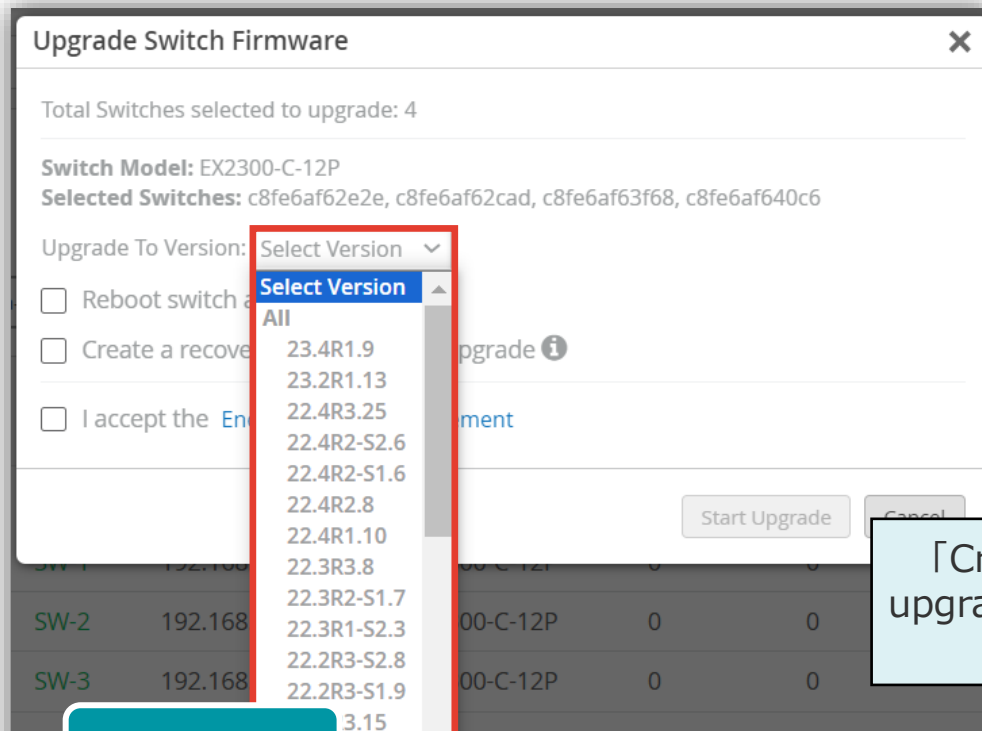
Upgrade Switch Firmware

Total Switches selected to upgrade: 4

**Switch Model:** EX2300-C-12P
**Selected Switches:** c8fe6af62e2e, c8fe6af62cad, c8fe6af63f68, c8fe6af640c6

Upgrade To Version: Select Version

Select Version
All
23.4R1.9
23.2R1.13
22.4R3.25
22.4R2-S2.6
22.4R2-S1.6
22.4R2.8
22.4R1.10
22.3R3.8
22.3R2-S1.7
22.3R1-S2.3
22.2R3-S2.8
22.2R3-S1.9
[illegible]3.15

Reboot switch a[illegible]

Create a recove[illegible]pgrade

I accept the Enc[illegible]ement

Start Upgrade

Cancel

「Cr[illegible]
upgra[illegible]

| SW-1 | 192.168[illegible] | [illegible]00-C-12P | 0 | 0 |
|---|---|---|---|---|
| SW-2 | 192.168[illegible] | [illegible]00-C-12P | 0 | 0 |
| SW-3 | 192.168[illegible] | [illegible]00-C-12P | 0 | 0 |